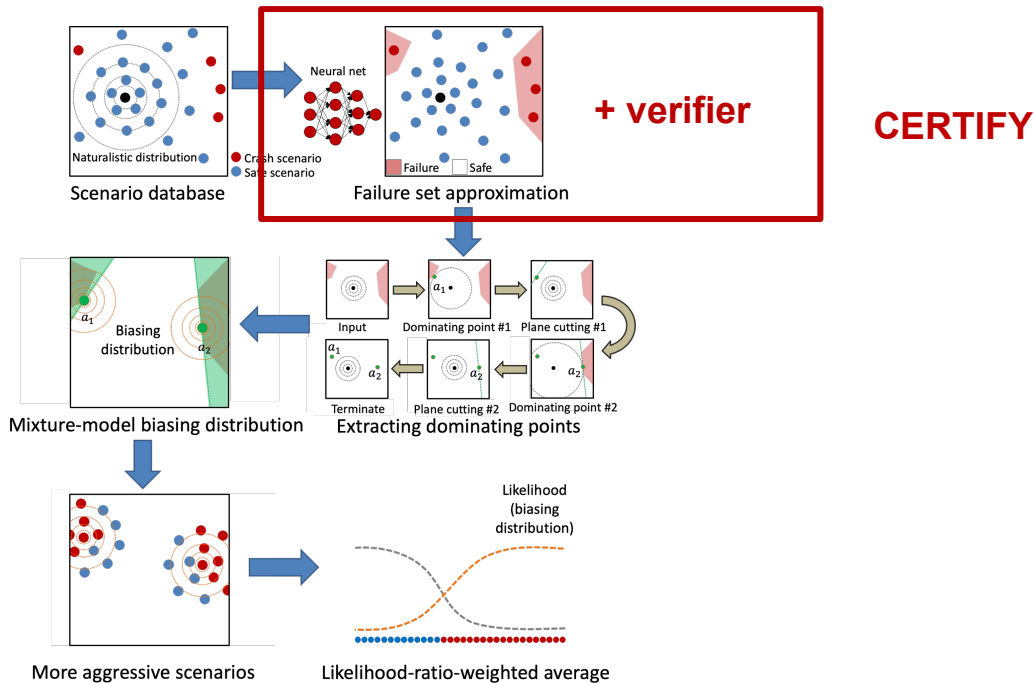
Naturalistic distribution
Crash scenario
Safe scenario
Scenario database

Neural net

Failure
Safe
Failure set approximation

+ verifier

CERTIFY

$a_1$
Biasing distribution
$a_2$
Mixture-model biasing distribution

Input
$a_1$
Dominating point #1
Plane cutting #1
$a_2$
Dominating point #2
$a_1$
$a_2$
Terminate
$a_2$
Plane cutting #2
Extracting dominating points

More aggressive scenarios

Likelihood (biasing distribution)
Likelihood-ratio-weighted average